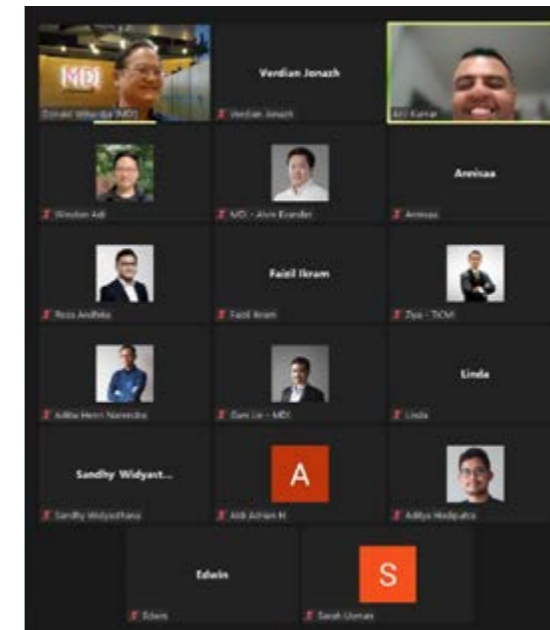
MDI

Donald Wihardja (MDI)

Verdian Jonazh

Verdian Jonazh

Arti Kumar

Winston Adi

MDI - Alvin Evander

Annisaa

Annisaa

Reza Andheka

Faizil Ikram

Faizil Ikram

Ziya - TICM

Aditya Henri Narendra

Dani Lie - MDI

Linda

Linda

Sandhy Widyast...

Sandhy Widyasthana

A

Aldi Adrian H

Aditya Hadiputra

Edwin

Edwin

S

Sarah Usman